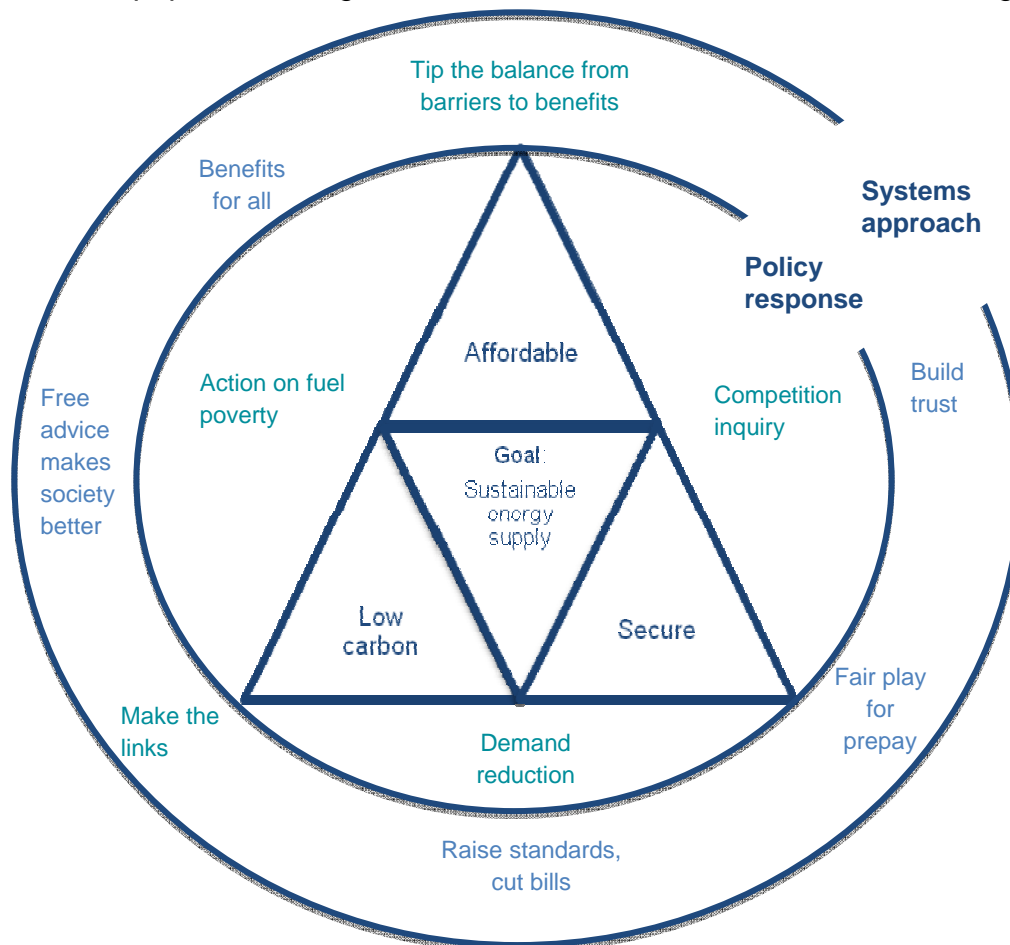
Tip the balance from barriers to benefits

Benefits for all

Systems approach

Policy response

Affordable

Action on fuel poverty

Free advice makes society better

Build trust

Competition inquiry

Goal:
Sustainable onorgy supply

Low carbon

Secure

Fair play for prepay

Make the links

Demand reduction

Raise standards, cut bills